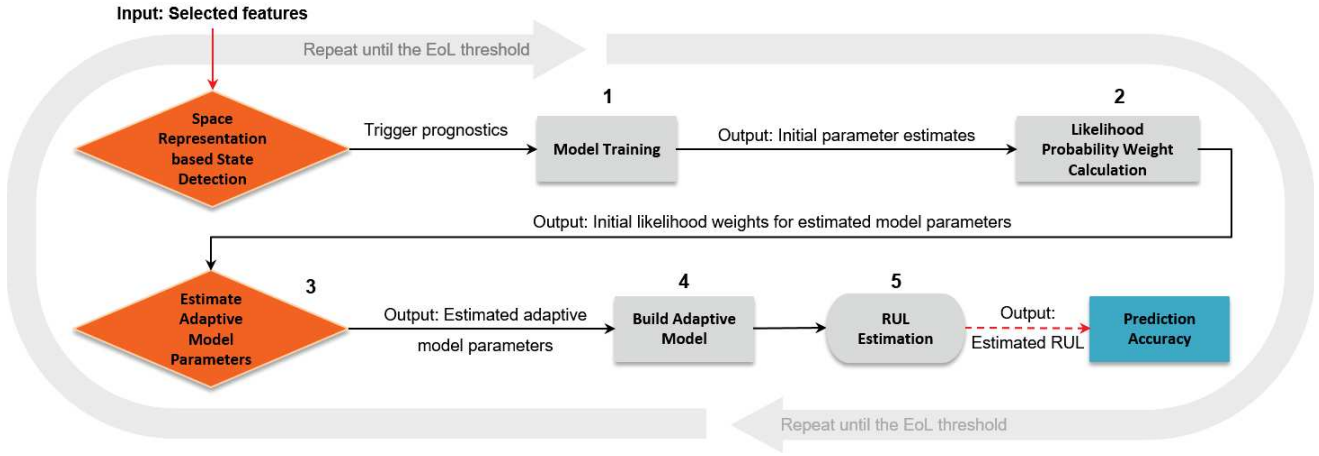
Input: Selected features

Repeat until the EoL threshold

Space Representation based State Detection

Trigger prognostics

1

Model Training

Output: Initial parameter estimates

2

Likelihood Probability Weight Calculation

Output: Initial likelihood weights for estimated model parameters

Estimate Adaptive Model Parameters

3

Output: Estimated adaptive model parameters

4

Build Adaptive Model

5

RUL Estimation

Output: Estimated RUL

Prediction Accuracy

Repeat until the EoL threshold